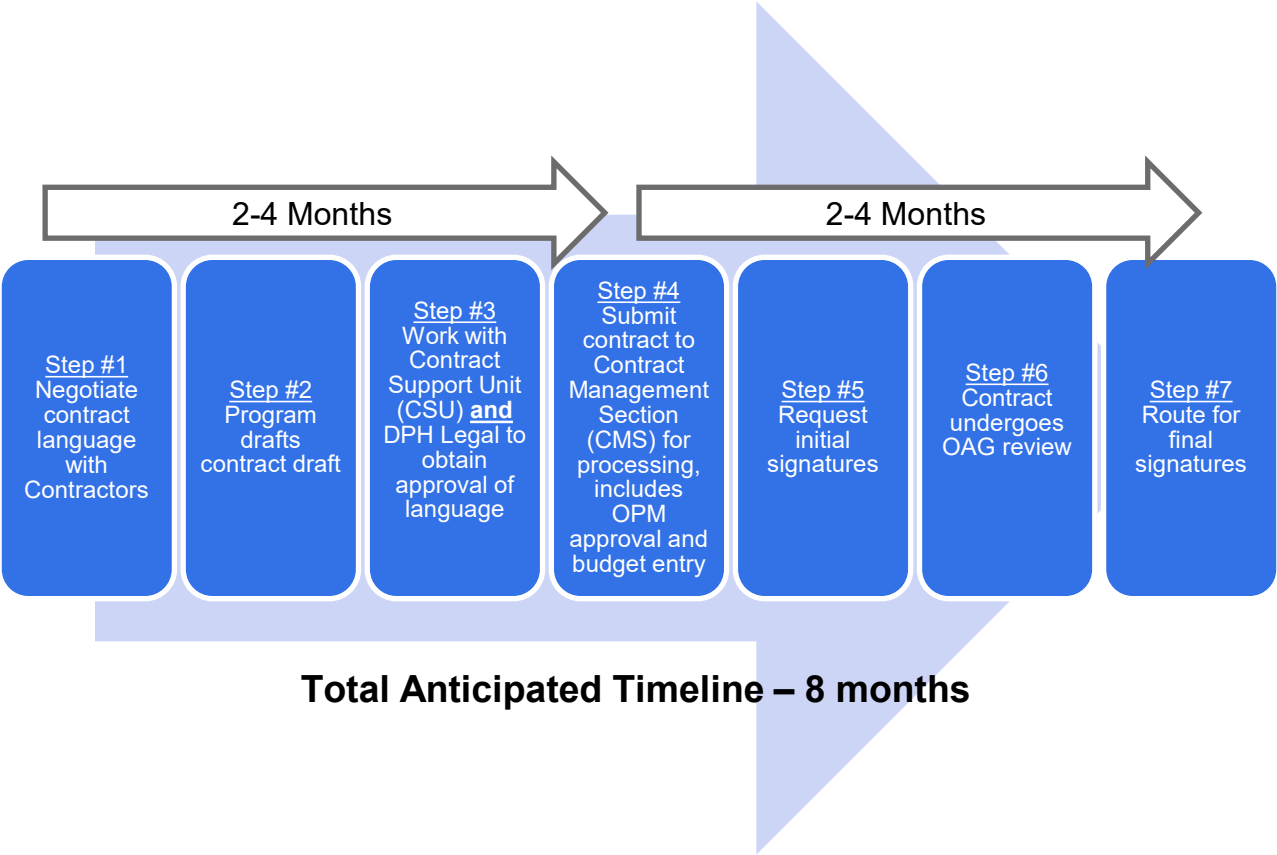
2-4 Months

2-4 Months

Step #1
Negotiate contract language with Contractors

Step #2
Program drafts contract draft

Step #3
Work with Contract Support Unit (CSU) and DPH Legal to obtain approval of language

Step #4
Submit contract to Contract Management Section (CMS) for processing, includes OPM approval and budget entry

Step #5
Request initial signatures

Step #6
Contract undergoes OAG review

Step #7
Route for final signatures

Total Anticipated Timeline – 8 months